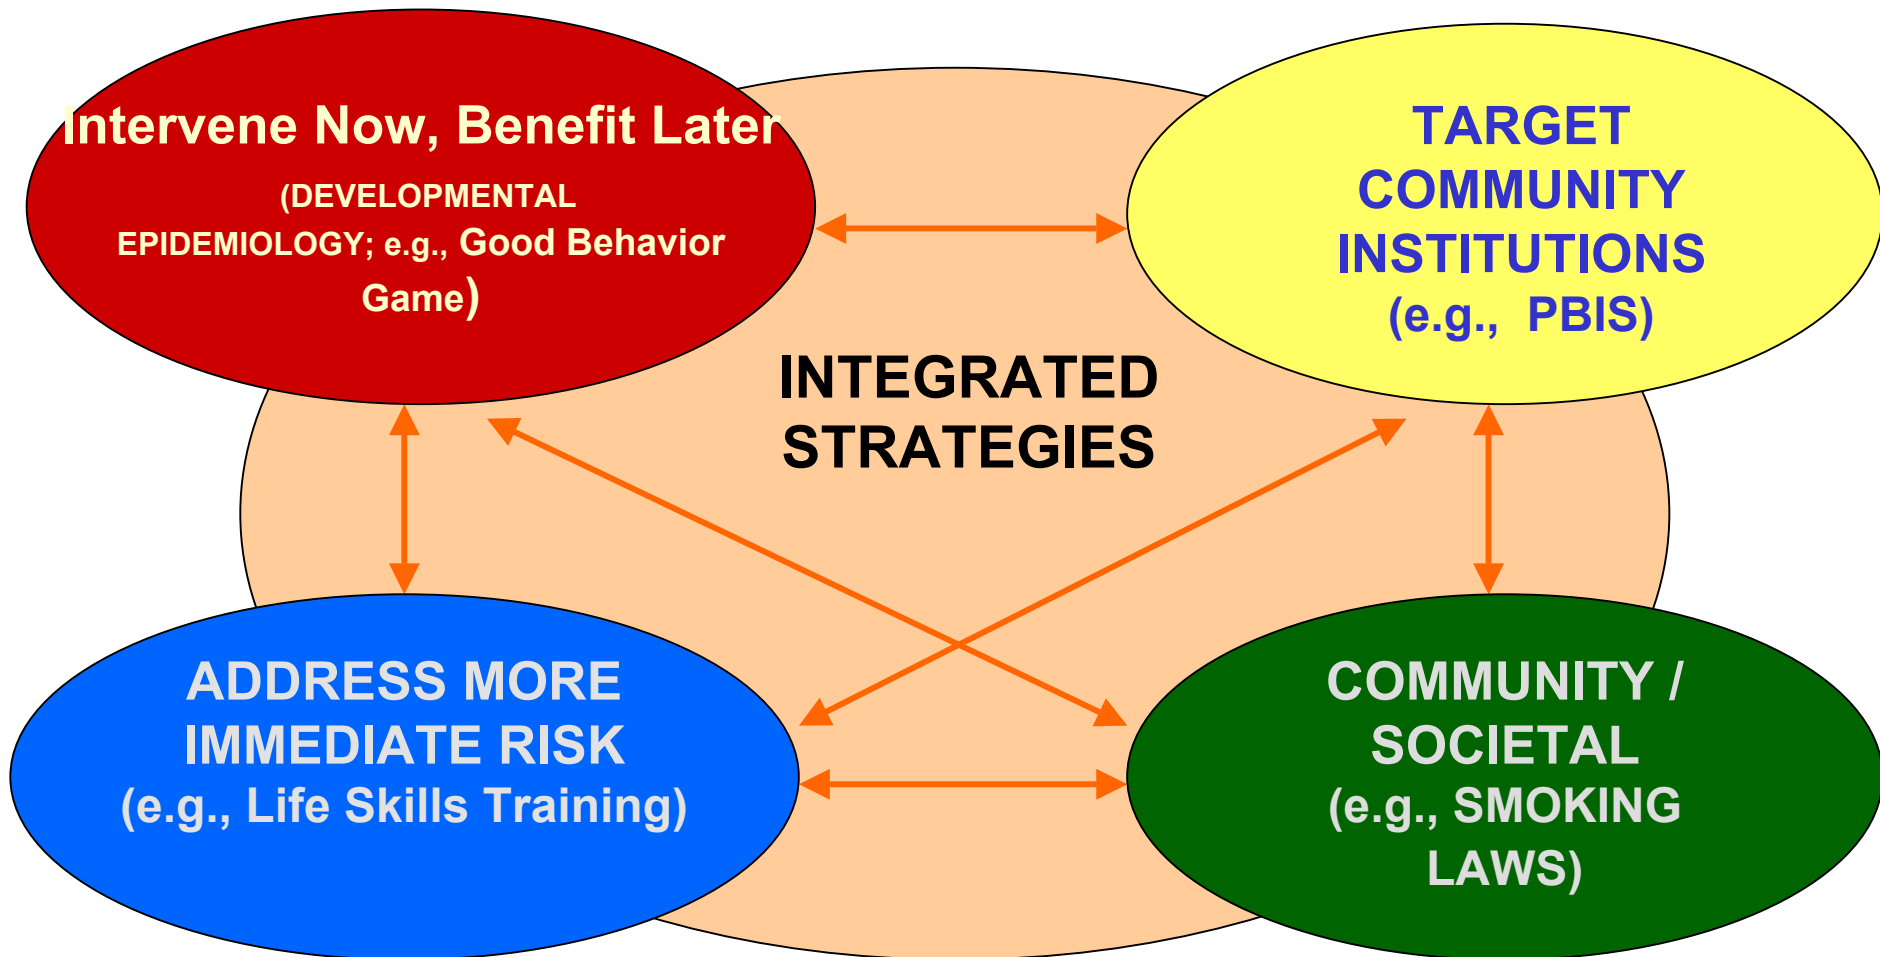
Intervene Now, Benefit Later
(DEVELOPMENTAL EPIDEMIOLOGY; e.g., Good Behavior Game)

TARGET COMMUNITY INSTITUTIONS
(e.g., PBIS)

INTEGRATED STRATEGIES

ADDRESS MORE IMMEDIATE RISK
(e.g., Life Skills Training)

COMMUNITY / SOCIETAL
(e.g., SMOKING LAWS)